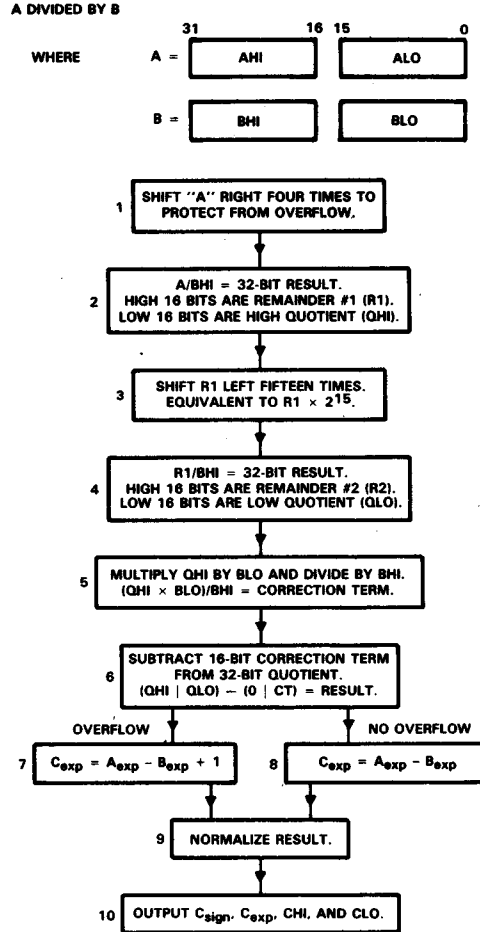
A DIVIDED BY B

31 16 15 0

WHERE A = AHI ALO

B = BHI BLO

1 SHIFT "A" RIGHT FOUR TIMES TO PROTECT FROM OVERFLOW.

2 A/BHI = 32-BIT RESULT. HIGH 16 BITS ARE REMAINDER #1 (R1). LOW 16 BITS ARE HIGH QUOTIENT (QHI).

3 SHIFT R1 LEFT FIFTEEN TIMES. EQUIVALENT TO R1 × $2^{15}$.

4 R1/BHI = 32-BIT RESULT. HIGH 16 BITS ARE REMAINDER #2 (R2). LOW 16 BITS ARE LOW QUOTIENT (QLO).

5 MULTIPLY QHI BY BLO AND DIVIDE BY BHI. (QHI × BLO)/BHI = CORRECTION TERM.

6 SUBTRACT 16-BIT CORRECTION TERM FROM 32-BIT QUOTIENT. (QHI | QLO) − (0 | CT) = RESULT.

OVERFLOW

NO OVERFLOW

7 $C_{exp} = A_{exp} - B_{exp} + 1$

8 $C_{exp} = A_{exp} - B_{exp}$

9 NORMALIZE RESULT.

10 OUTPUT $C_{sign}$, $C_{exp}$, CHI, AND CLO.